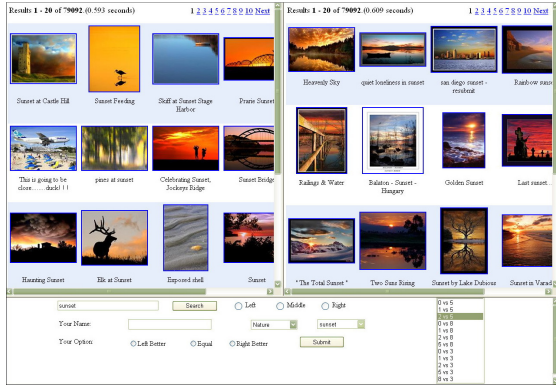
Results 1 - 20 of 79092 (0.593 seconds)

1 2 3 4 5 6 7 8 9 10 Next

Sunset at Castle Hill

Sunset Feeding

Skiff at Sunset Stage Harbor

Prarie Sunset

This is going to be close........duck! ! !

pines at sunset

Celebrating Sunset, Jockeys Ridge

Sunset Bridge

Haunting Sunset

Elk at Sunset

Exposed shell

Sunset

Results 1 - 20 of 79092 (0.609 seconds)

1 2 3 4 5 6 7 8 9 10 Next

Heavenly Sky

quiet loneliness in sunset

san diego sunset - resubmit

Rainbow sunset

Railings & Water

Balaton - Sunset - Hungary

Golden Sunset

Last sunset...

" The Total Sunset "

Two Suns Rising

Sunset by Lake Dubious

Sunset in Varad

sunset

Search

Left

Middle

Right

Your Name:

Nature

sunset

Your Option

Left Better

Equal

Right Better

Submit

0 vs 5
1 vs 5
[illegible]
0 vs 8
1 vs 8
2 vs 8
5 vs 8
0 vs 3
1 vs 3
2 vs 3
5 vs 3
8 vs 3